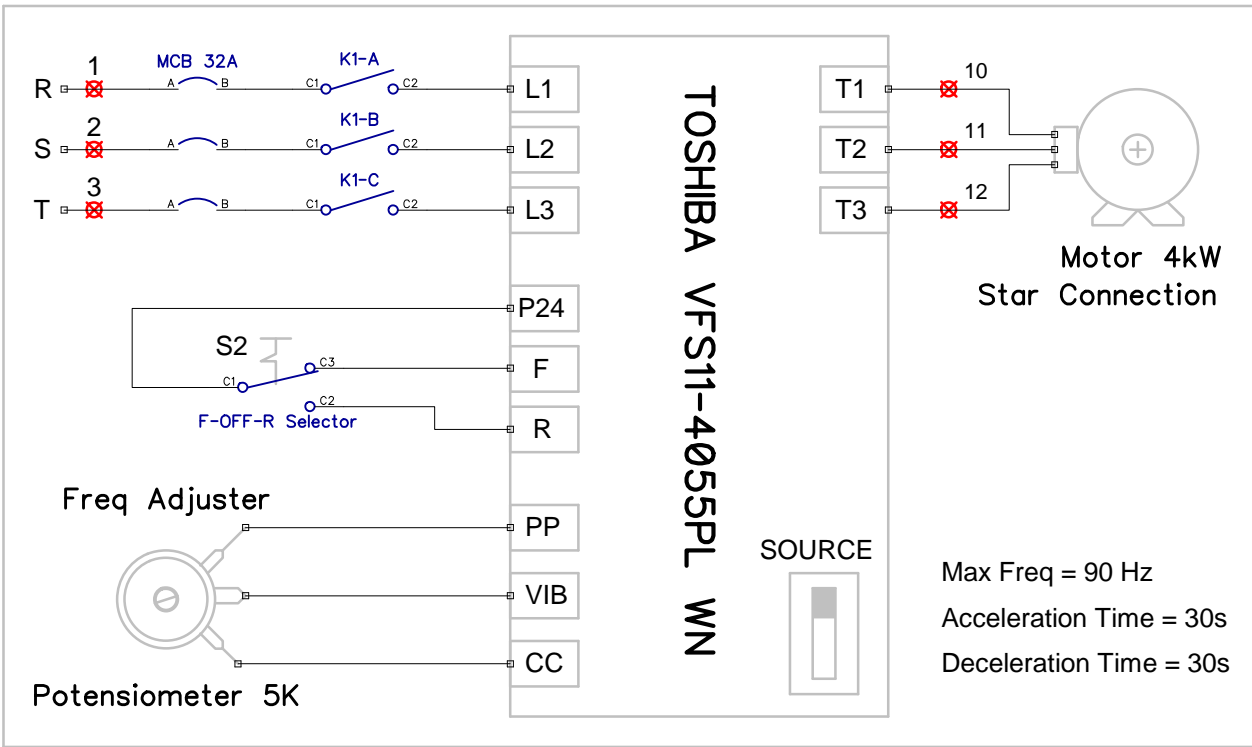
R
1
S
2
T
3
MCB 32A
A
B
A
B
A
B
K1-A
C1
C2
K1-B
C1
C2
K1-C
C1
C2
L1
L2
L3
TOSHIBA VFS11-4055PL WN
T1
T2
T3
10
11
12
Motor 4kW
Star Connection
P24
S2
C3
C1
F
C2
F-OFF-R Selector
R
Freq Adjuster
PP
VIB
CC
Potensiometer 5K
SOURCE
Max Freq = 90 Hz
Acceleration Time = 30s
Deceleration Time = 30s